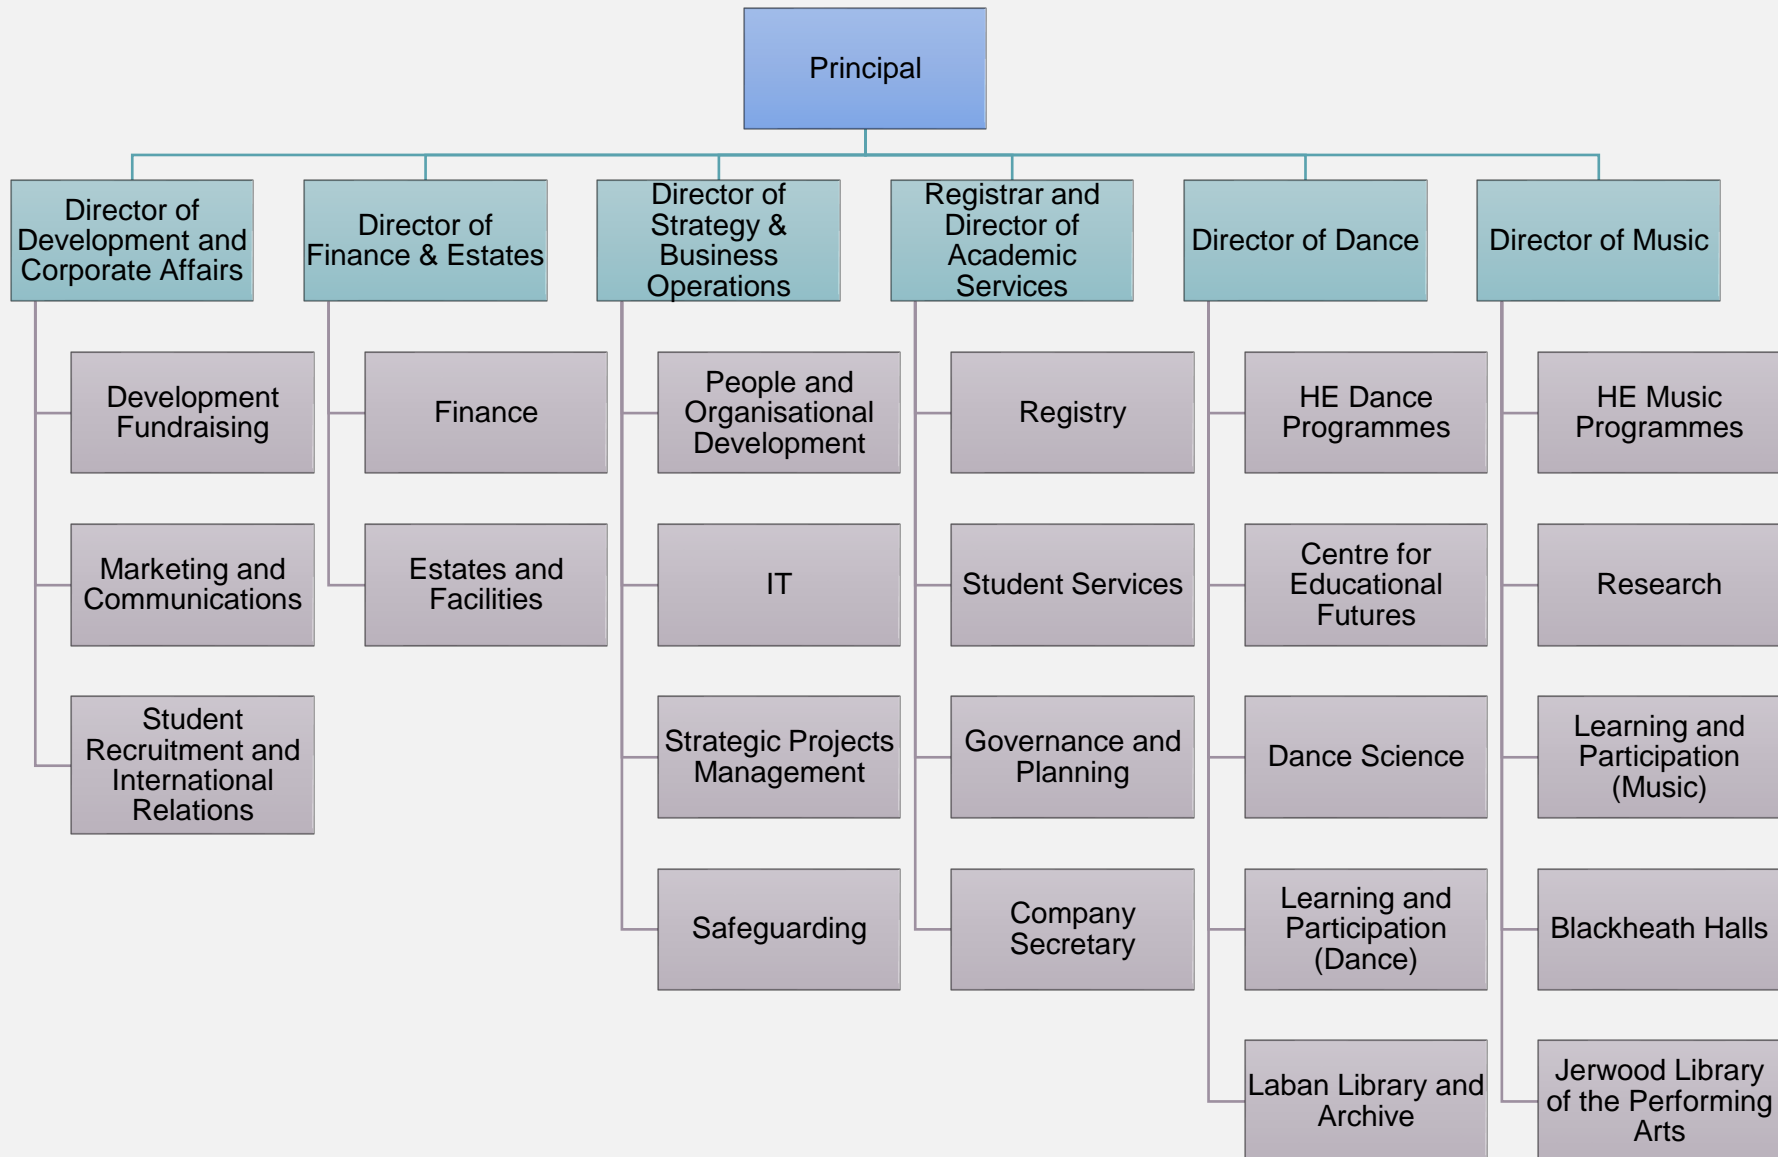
Principal

Director of Development and Corporate Affairs

Development Fundraising

Marketing and Communications

Student Recruitment and International Relations

Director of Finance & Estates

Finance

Estates and Facilities

Director of Strategy & Business Operations

People and Organisational Development

IT

Strategic Projects Management

Safeguarding

Registrar and Director of Academic Services

Registry

Student Services

Governance and Planning

Company Secretary

Director of Dance

HE Dance Programmes

Centre for Educational Futures

Dance Science

Learning and Participation (Dance)

Laban Library and Archive

Director of Music

HE Music Programmes

Research

Learning and Participation (Music)

Blackheath Halls

Jerwood Library of the Performing Arts